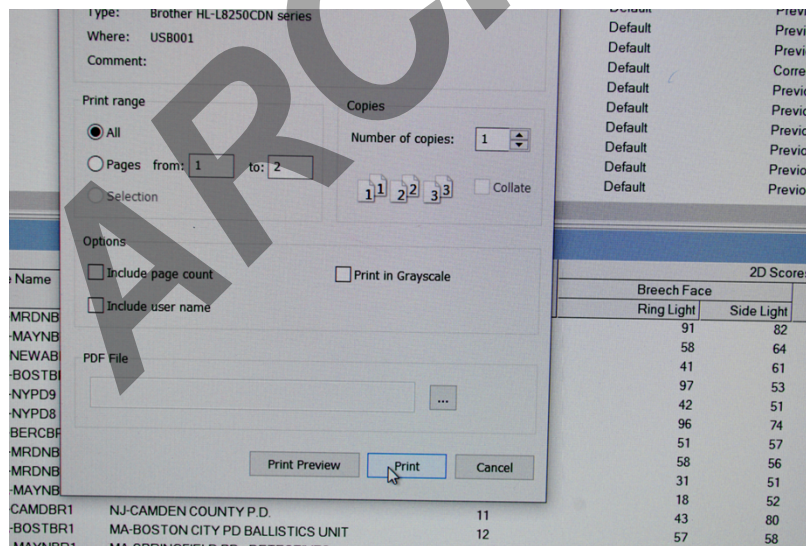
Type: Brother HL-L8250CDN series
Where: USB001
Comment:

Print range
All
Pages from: 1 to: 2
Selection

Copies
Number of copies: 1
Collate

Options
Include page count
Print in Grayscale
Include user name

PDF File
...

Print Preview
Print
Cancel

ARC

| Default | Previ |
|---|---|
| Default | Previ |
| Default | Previ |
| Default | Corre |
| Default | Previ |
| Default | Previ |
| Default | Previ |
| Default | Previ |
| Default | Previ |
| Default | Previ |

Name
2D Scores
Breech Face
| | | | Ring Light | Side Light |
|---|---|---|---|---|
| MRDNB | | | 91 | 82 |
| MAYNB | | | 58 | 64 |
| NEWAB | | | 41 | 61 |
| BOSTB | | | 97 | 53 |
| NYPD9 | | | 42 | 51 |
| NYPD8 | | | 96 | 74 |
| BERCBR | | | 51 | 57 |
| MRDNB | | | 58 | 56 |
| MRDNB | | | 31 | 51 |
| MAYNB | | | 18 | 52 |
| CAMDBR1 | NJ-CAMDEN COUNTY P.D. | 11 | 43 | 80 |
| BOSTBR1 | MA-BOSTON CITY PD BALLISTICS UNIT | 12 | 57 | 58 |